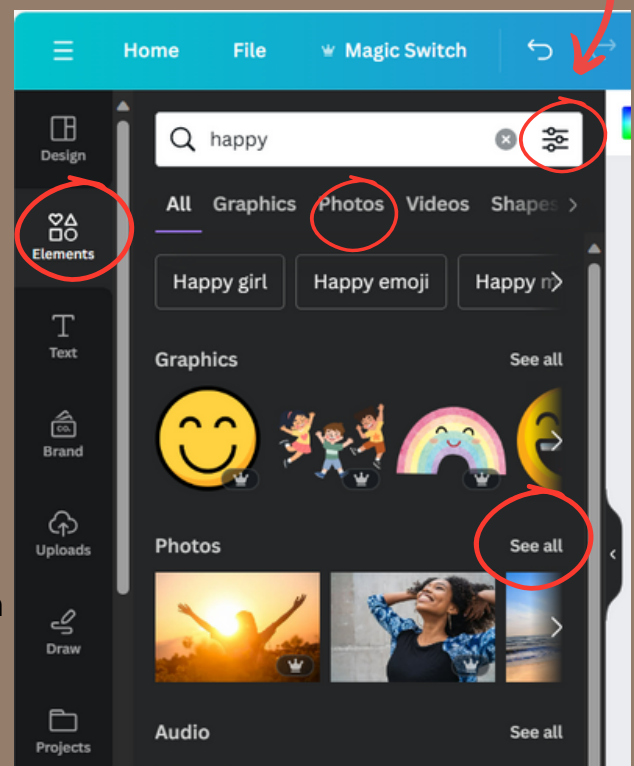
Home File Magic Switch

Design

Elements

Text

Brand

Uploads

Draw

Projects

happy

All Graphics Photos Videos Shapes

Happy girl Happy emoji Happy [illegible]

Graphics See all

Photos See all

Audio See all